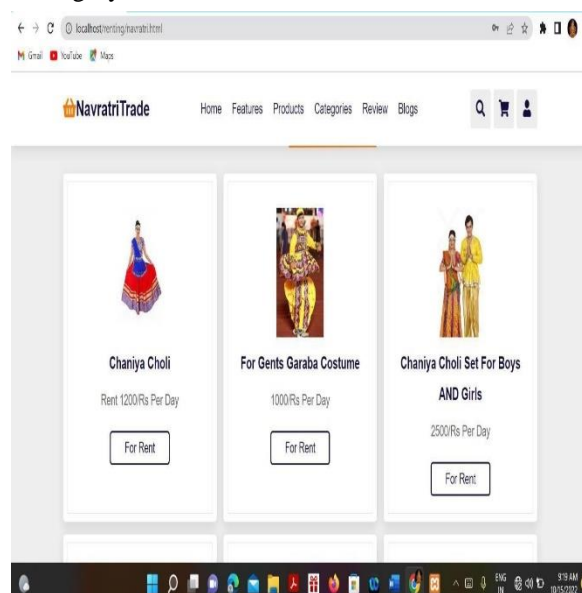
localhost/renting/navratri.html

Gmail YouTube Maps

NavratriTrade

Home Features Products Categories Review Blogs

Chaniya Choli

Rent 1200/Rs Per Day

For Rent

For Gents Garaba Costume

1000/Rs Per Day

For Rent

Chaniya Choli Set For Boys AND Girls

2500/Rs Per Day

For Rent

ENG IN 9:19 AM 10/15/2023